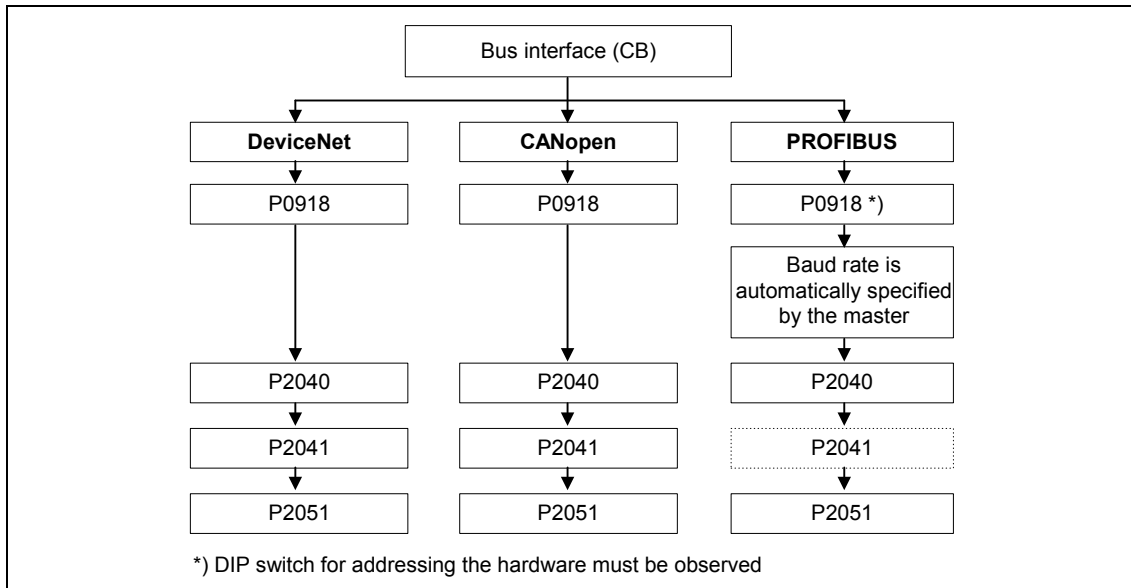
Bus interface (CB)

DeviceNet

P0918

P2040

P2041

P2051

CANopen

P0918

P2040

P2041

P2051

PROFIBUS

P0918 *)

Baud rate is automatically specified by the master

P2040

P2041

P2051

*) DIP switch for addressing the hardware must be observed